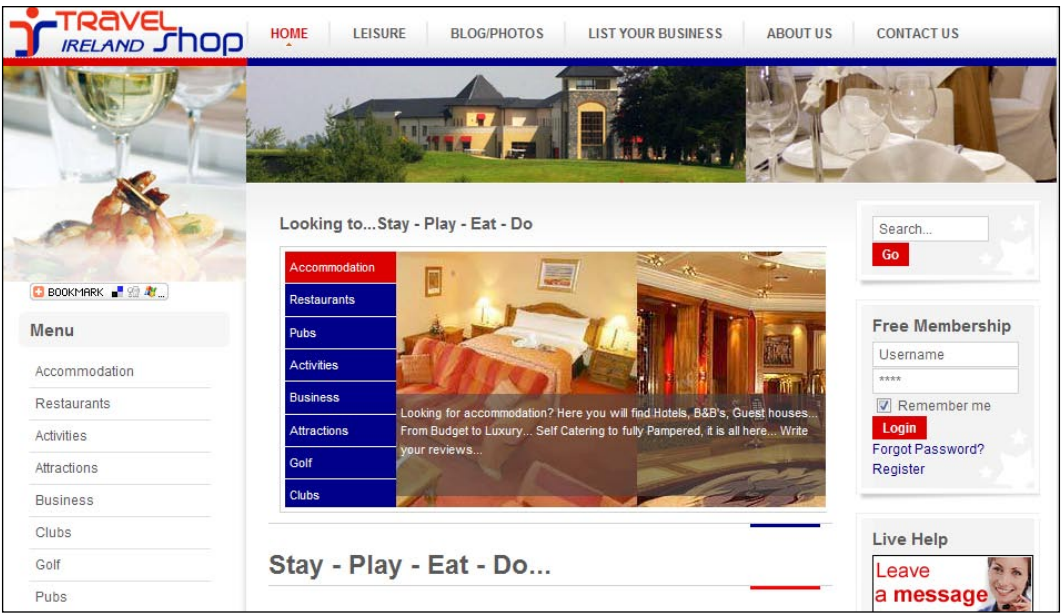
TRAVEL IRELAND Shop

HOME LEISURE BLOG/PHOTOS LIST YOUR BUSINESS ABOUT US CONTACT US

BOOKMARK

Menu

Accommodation
Restaurants
Activities
Attractions
Business
Clubs
Golf
Pubs

Looking to...Stay - Play - Eat - Do

Accommodation
Restaurants
Pubs
Activities
Business
Attractions
Golf
Clubs

Looking for accommodation? Here you will find Hotels, B&B's, Guest houses... From Budget to Luxury... Self Catering to fully Pampered, it is all here... Write your reviews...

Stay - Play - Eat - Do...

Search...
Go

Free Membership
Username
****
Remember me
Login
Forgot Password?
Register

Live Help
Leave a message